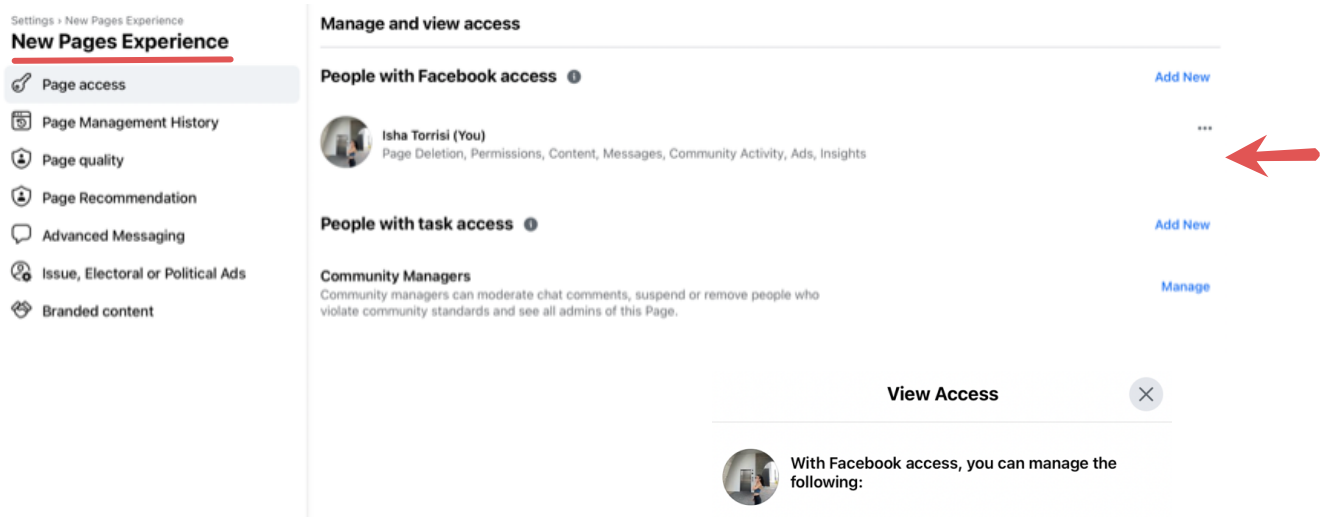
Settings › New Pages Experience
New Pages Experience

Page access
Page Management History
Page quality
Page Recommendation
Advanced Messaging
Issue, Electoral or Political Ads
Branded content

Manage and view access

People with Facebook access
Add New

Isha Torrisi (You)
Page Deletion, Permissions, Content, Messages, Community Activity, Ads, Insights
···

People with task access
Add New

Community Managers
Community managers can moderate chat comments, suspend or remove people who violate community standards and see all admins of this Page.
Manage

View Access

With Facebook access, you can manage the following: